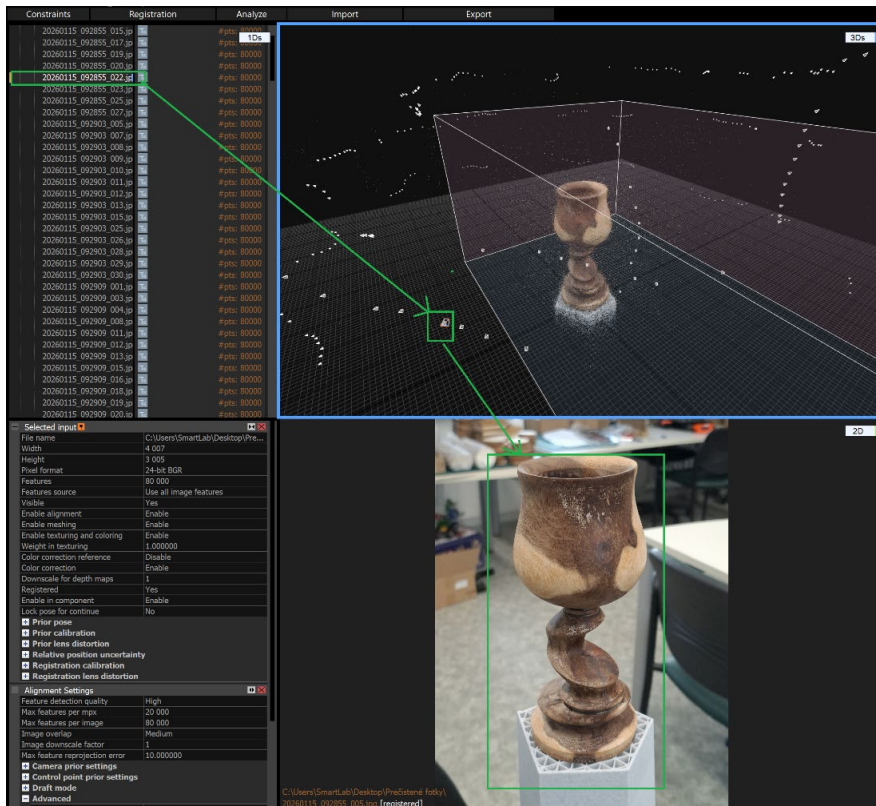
Constraints Registration Analyze Import Export

1Ds

20260115_092855_015.jp #pts: 80000
20260115_092855_017.jp #pts: 80000
20260115_092855_019.jp #pts: 80000
20260115_092855_020.jp #pts: 80000
20260115_092855_022.jp #pts: 80000
20260115_092855_023.jp #pts: 80000
20260115_092855_025.jp #pts: 80000
20260115_092855_027.jp #pts: 80000
20260115_092903_005.jp #pts: 80000
20260115_092903_007.jp #pts: 80000
20260115_092903_008.jp #pts: 80000
20260115_092903_009.jp #pts: 80000
20260115_092903_010.jp #pts: 80000
20260115_092903_011.jp #pts: 80000
20260115_092903_012.jp #pts: 80000
20260115_092903_013.jp #pts: 80000
20260115_092903_015.jp #pts: 80000
20260115_092903_026.jp #pts: 80000
20260115_092903_025.jp #pts: 80000
20260115_092903_028.jp #pts: 80000
20260115_092903_029.jp #pts: 80000
20260115_092903_030.jp #pts: 80000
20260115_092909_001.jp #pts: 80000
20260115_092909_003.jp #pts: 80000
20260115_092909_004.jp #pts: 80000
20260115_092909_008.jp #pts: 80000
20260115_092909_011.jp #pts: 80000
20260115_092909_012.jp #pts: 80000
20260115_092909_013.jp #pts: 80000
20260115_092909_015.jp #pts: 80000
20260115_092909_016.jp #pts: 80000
20260115_092909_018.jp #pts: 80000
20260115_092909_019.jp #pts: 80000
20260115_092909_020.jp #pts: 80000

3Ds

Selected input

| File name | C:\Users\SmartLab\Desktop\Pre... |
|---|---|
| Width | 4 007 |
| Height | 3 005 |
| Pixel format | 24-bit BGR |
| Features | 80 000 |
| Features source | Use all image features |
| Visible | Yes |
| Enable alignment | Enable |
| Enable meshing | Enable |
| Enable texturing and coloring | Enable |
| Weight in texturing | 1.000000 |
| Color correction reference | Disable |
| Color correction | Enable |
| Downscale for depth maps | 1 |
| Registered | Yes |
| Enable in component | Enable |
| Lock pose for continue | No |

Prior pose
Prior calibration
Prior lens distortion
Relative position uncertainty
Registration calibration
Registration lens distortion

Alignment Settings

| Feature detection quality | High |
|---|---|
| Max features per mpx | 20 000 |
| Max features per image | 80 000 |
| Image overlap | Medium |
| Image downscale factor | 1 |
| Max feature reprojection error | 10.000000 |

Camera prior settings
Control point prior settings
Draft mode
Advanced

2D

C:\Users\SmartLab\Desktop\Prečistené fotky\
20260115_092855_005.jpg [registered]